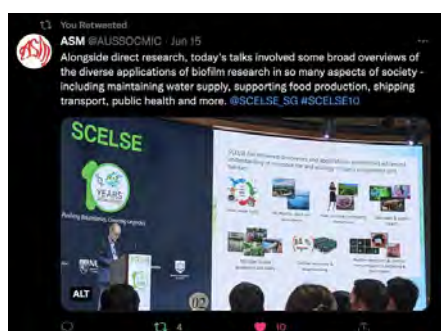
You Retweeted

ASM @AUSSOCMIC · Jun 15

Alongside direct research, today's talks involved some broad overviews of the diverse applications of biofilm research in so many aspects of society - including maintaining water supply, supporting food production, shipping transport, public health and more. @SCELSE_SG #SCELSE10

SCELSE

10 YEARS

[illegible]

ALT

4

10